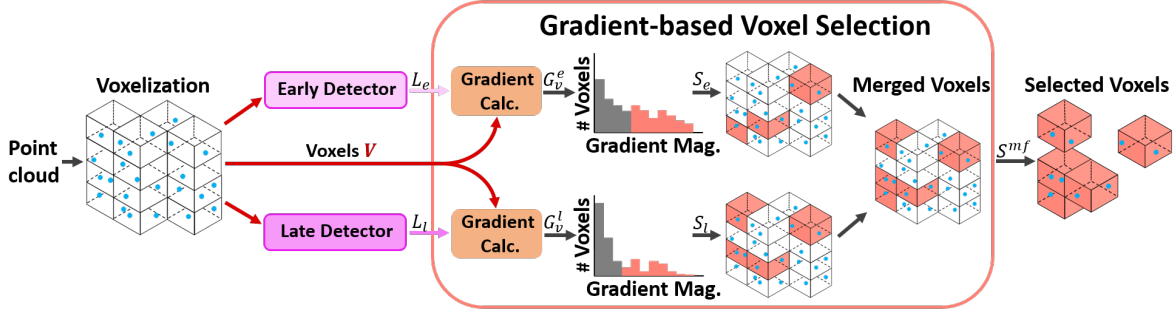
Gradient-based Voxel Selection

Point cloud

Voxelization

Early Detector

$L_e$

Voxels $V$

Late Detector

$L_l$

Gradient Calc.

$G_v^e$

# Voxels

Gradient Mag.

$S_e$

Gradient Calc.

$G_v^l$

# Voxels

Gradient Mag.

$S_l$

Merged Voxels

$S^{mf}$

Selected Voxels